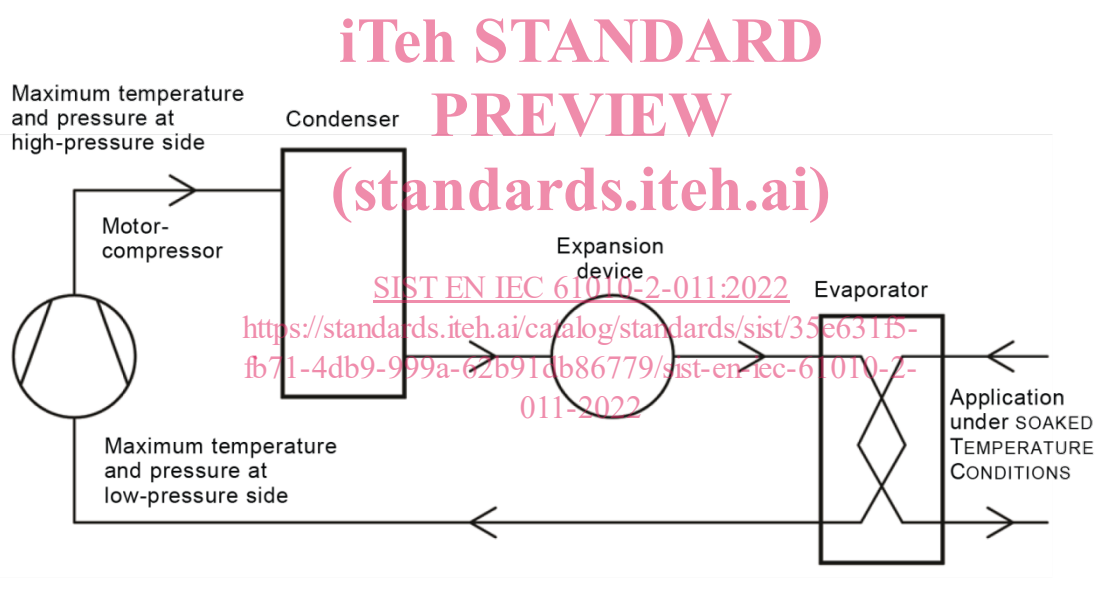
iTeh STANDARD PREVIEW (standards.iteh.ai)

Maximum temperature and pressure at high-pressure side

Condenser

Motor-compressor

Expansion device

SIST EN IEC 61010-2-011:2022
https://standards.iteh.ai/catalog/standards/sist/35e631f5-fb71-4db9-999a-62b91db86779/sist-en-iec-61010-2-011-2022

Evaporator

Application under SOAKED TEMPERATURE CONDITIONS

Maximum temperature and pressure at low-pressure side